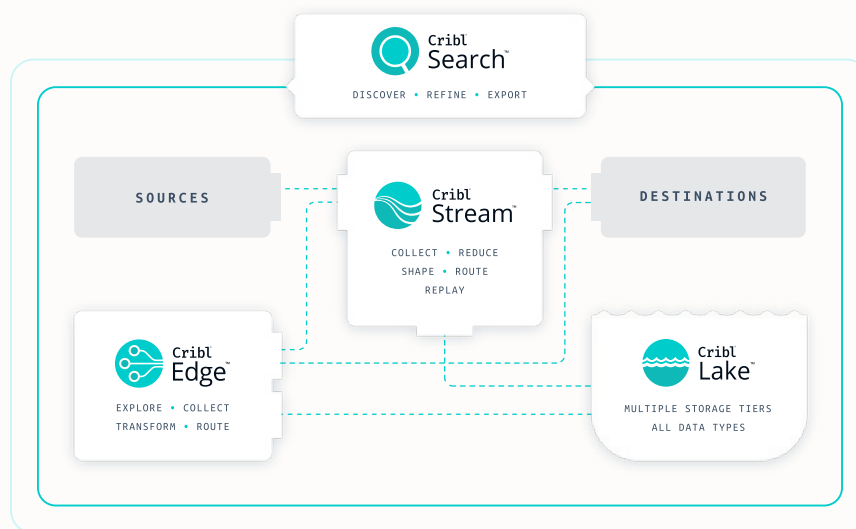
Cribl Search™

DISCOVER • REFINE • EXPORT

SOURCES

Cribl Stream™

COLLECT • REDUCE
SHAPE • ROUTE
REPLAY

DESTINATIONS

Cribl Edge™

EXPLORE • COLLECT
TRANSFORM • ROUTE

Cribl Lake™

MULTIPLE STORAGE TIERS
ALL DATA TYPES